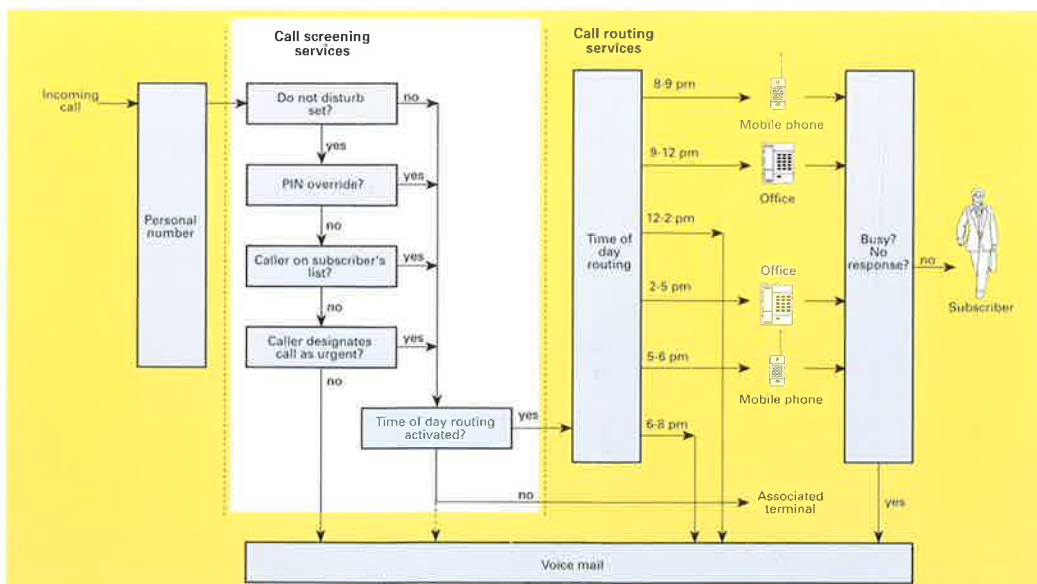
Call screening services

Call routing services

Incoming call

Personal number

Do not disturb set?

no

yes

PIN override?

yes

no

Caller on subscriber's list?

yes

no

Caller designates call as urgent?

yes

no

Time of day routing activated?

yes

no

Time of day routing

8-9 pm

Mobile phone

9-12 pm

Office

12-2 pm

2-5 pm

Office

5-6 pm

Mobile phone

6-8 pm

Busy? No response?

no

Subscriber

yes

Associated terminal

Voice mail